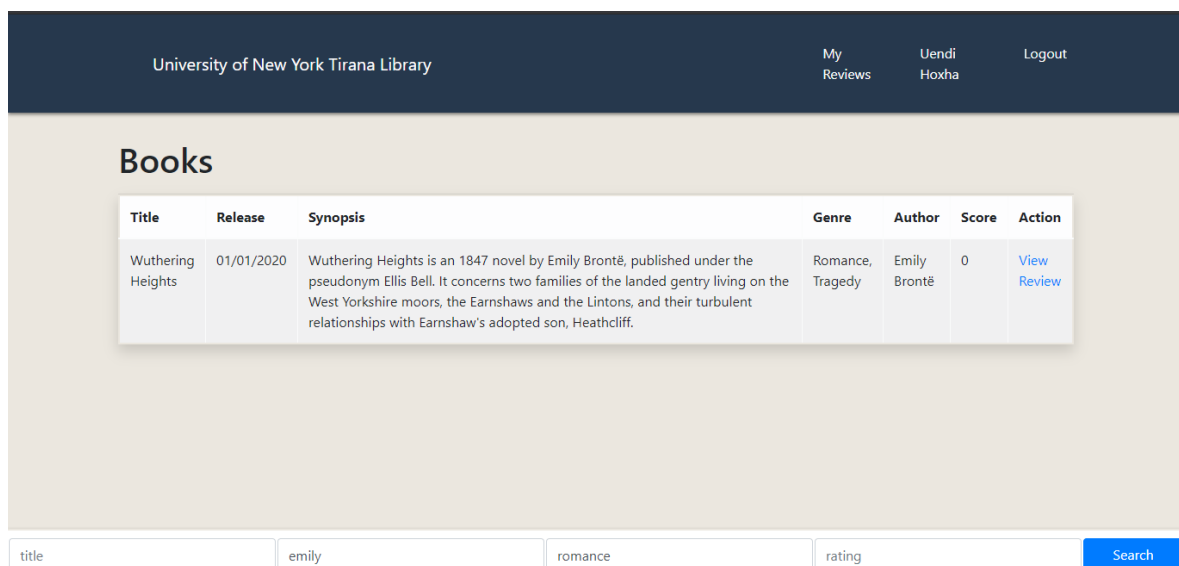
University of New York Tirana Library

My Reviews

Uendi Hoxha

Logout

Books

| Title | Release | Synopsis | Genre | Author | Score | Action |
|---|---|---|---|---|---|---|
| Wuthering Heights | 01/01/2020 | Wuthering Heights is an 1847 novel by Emily Brontë, published under the pseudonym Ellis Bell. It concerns two families of the landed gentry living on the West Yorkshire moors, the Earnshaws and the Lintons, and their turbulent relationships with Earnshaw's adopted son, Heathcliff. | Romance, Tragedy | Emily Brontë | 0 | View Review |

title

emily

romance

rating

Search